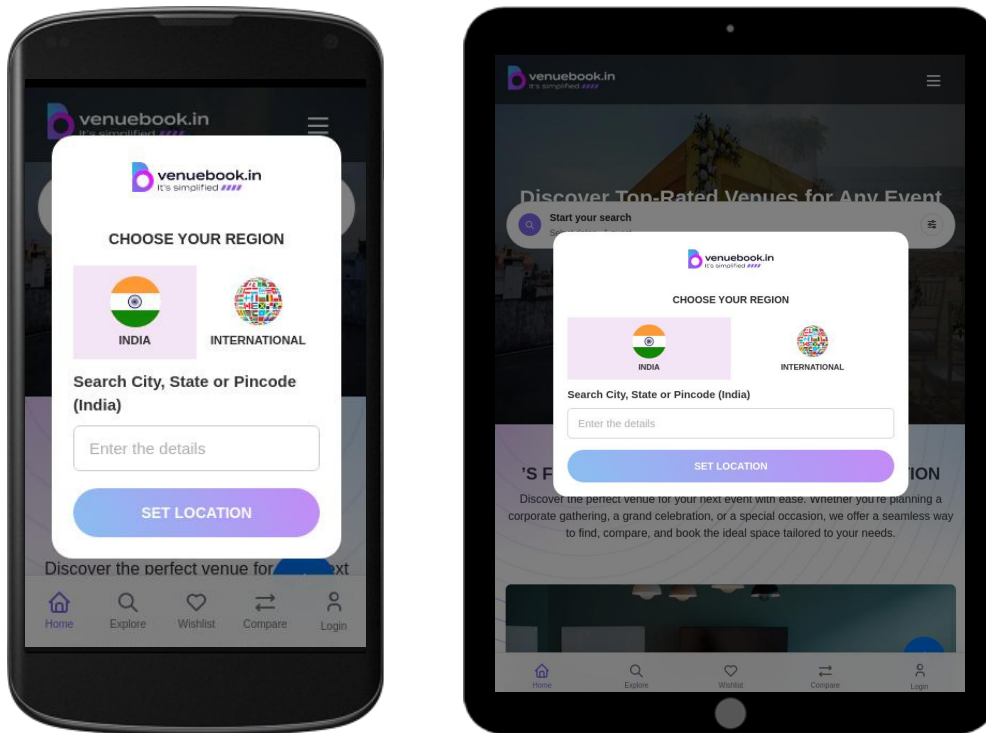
venuebook.in
It's simplified

venuebook.in
It's simplified

CHOOSE YOUR REGION

INDIA

INTERNATIONAL

Search City, State or Pincode (India)

Enter the details

SET LOCATION

Discover the perfect venue for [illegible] xt

Home
Explore
Wishlist
Compare
Login

venuebook.in
It's simplified

Discover Top-Rated Venues for Any Event

Start your search

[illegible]

venuebook.in
It's simplified

CHOOSE YOUR REGION

INDIA

INTERNATIONAL

Search City, State or Pincode (India)

Enter the details

SET LOCATION

'S F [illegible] ION

Discover the perfect venue for your next event with ease. Whether you're planning a corporate gathering, a grand celebration, or a special occasion, we offer a seamless way to find, compare, and book the ideal space tailored to your needs.

Home
Explore
Wishlist
Compare
Login